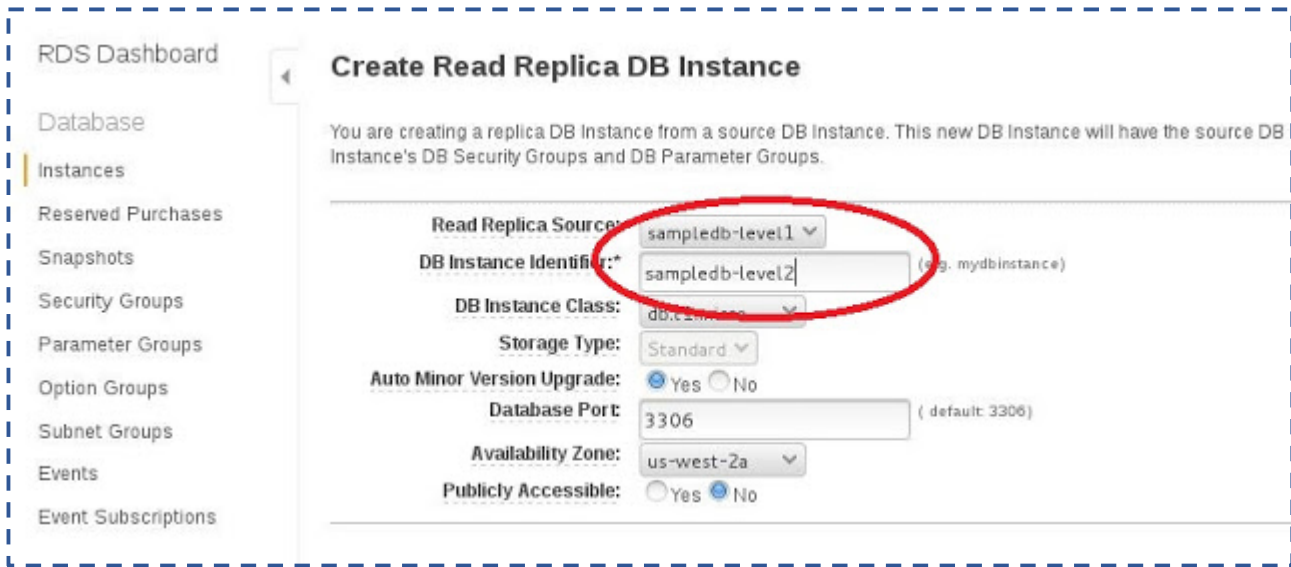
RDS Dashboard

Database

Instances

Reserved Purchases

Snapshots

Security Groups

Parameter Groups

Option Groups

Subnet Groups

Events

Event Subscriptions

Create Read Replica DB Instance

You are creating a replica DB Instance from a source DB Instance. This new DB Instance will have the source DB Instance's DB Security Groups and DB Parameter Groups.

Read Replica Source: sampledb-level1

DB Instance Identifier:* sampledb-level2 (e.g. mydbinstance)

DB Instance Class: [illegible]

Storage Type: Standard

Auto Minor Version Upgrade: Yes No

Database Port: 3306 ( default: 3306)

Availability Zone: us-west-2a

Publicly Accessible: Yes No